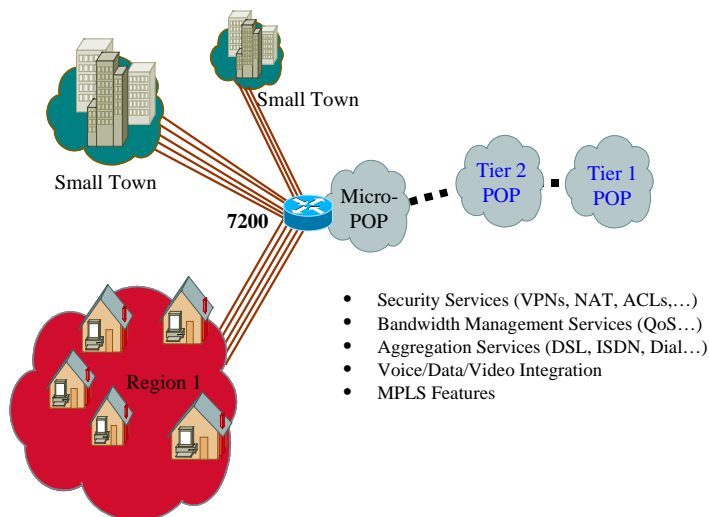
Small Town

Small Town

7200

Micro-POP

Tier 2 POP

Tier 1 POP

Region 1

- Security Services (VPNs, NAT, ACLs,…)
- Bandwidth Management Services (QoS…)
- Aggregation Services (DSL, ISDN, Dial…)
- Voice/Data/Video Integration
- MPLS Features